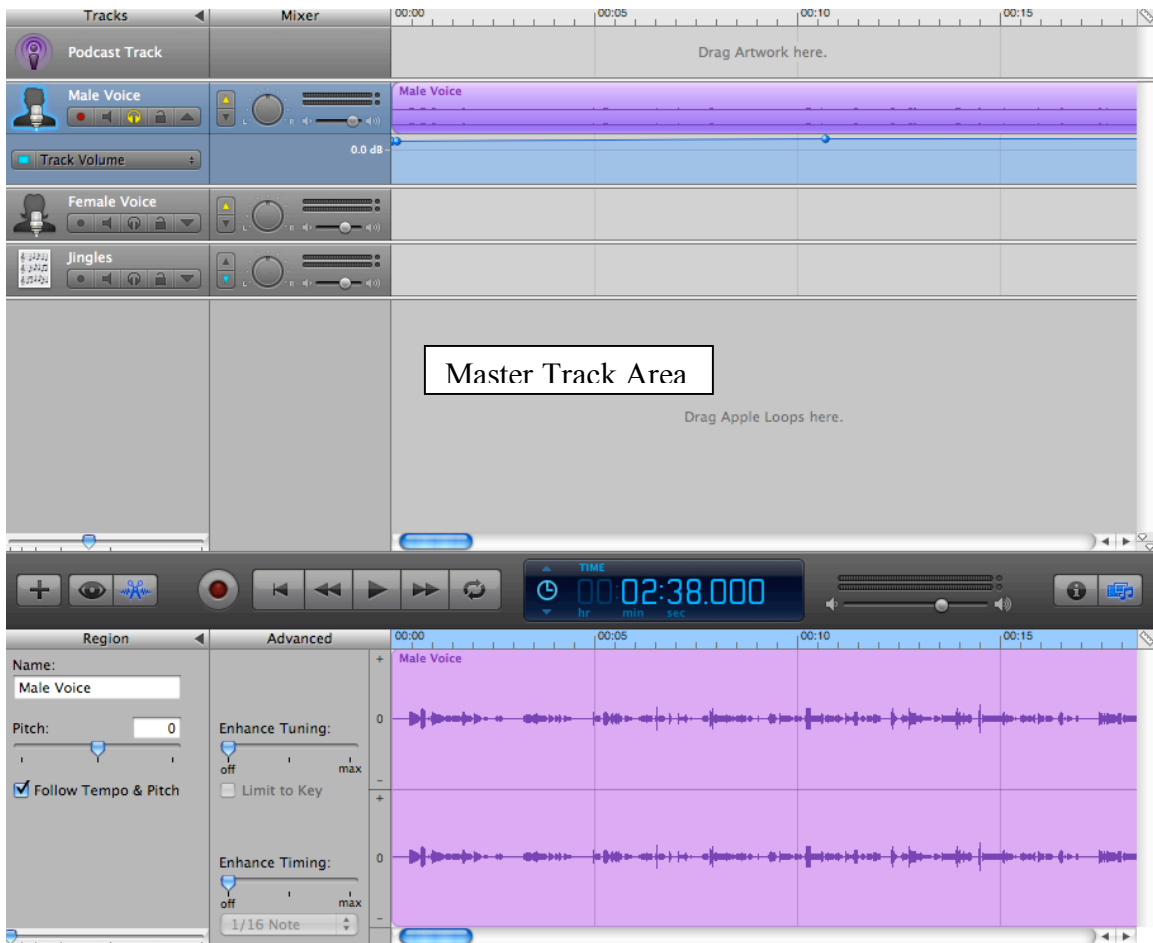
Tracks
Mixer
00:00
00:05
00:10
00:15
Podcast Track
Drag Artwork here.
Male Voice
Male Voice
Track Volume
0.0 dB
Female Voice
Jingles
Master Track Area
Drag Apple Loops here.
TIME
00 02:38.000
hr min sec
Region
Advanced
00:00
00:05
00:10
00:15
Name:
Male Voice
Male Voice
Pitch:
0
Follow Tempo & Pitch
Enhance Tuning:
off
max
Limit to Key
Enhance Timing:
off
max
1/16 Note
+
0
–
+
0
–